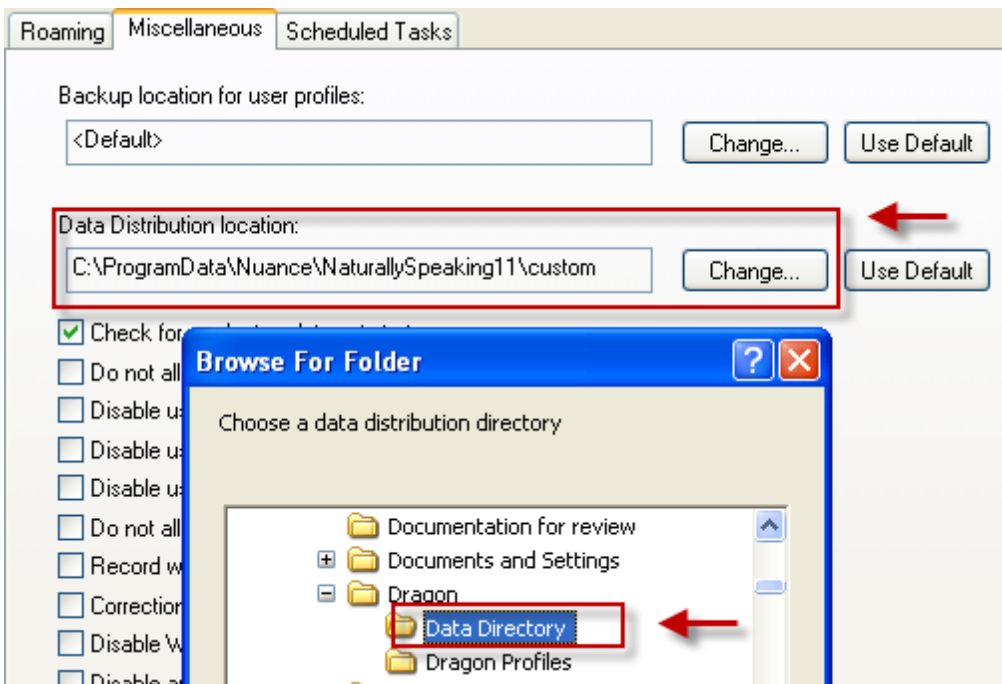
Roaming
Miscellaneous
Scheduled Tasks

Backup location for user profiles:

<Default>

Change...

Use Default

Data Distribution location:

C:\ProgramData\Nuance\NaturallySpeaking11\custom

Change...

Use Default

Check fo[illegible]

Do not all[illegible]

Disable u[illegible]

Disable u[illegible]

Disable u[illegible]

Do not all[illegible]

Record w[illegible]

Correction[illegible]

Disable W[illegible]

Disable a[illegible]

Browse For Folder

?

Choose a data distribution directory

Documentation for review

Documents and Settings

Dragon

Data Directory

Dragon Profiles